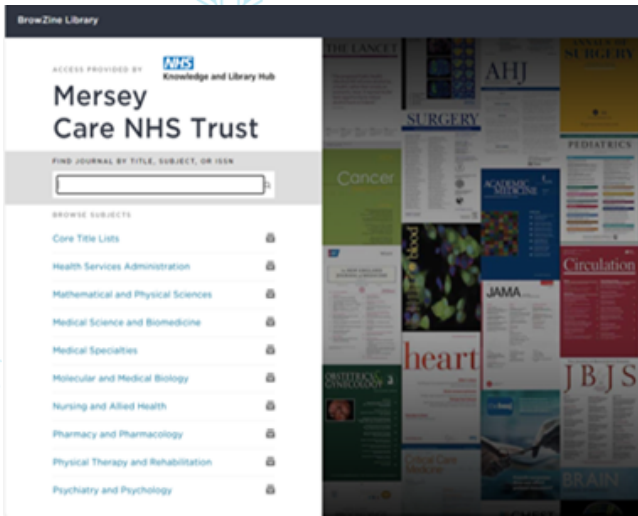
BrowZine Library

ACCESS PROVIDED BY NHS Knowledge and Library Hub

Mersey Care NHS Trust

FIND JOURNAL BY TITLE, SUBJECT, OR ISSN

BROWSE SUBJECTS

Core Title Lists

Health Services Administration

Mathematical and Physical Sciences

Medical Science and Biomedicine

Medical Specialties

Molecular and Medical Biology

Nursing and Allied Health

Pharmacy and Pharmacology

Physical Therapy and Rehabilitation

Psychiatry and Psychology

THE LANCET

AHJ

SURGERY

SURGERY

PEDIATRICS

Cancer

ACADEMIC MEDICINE

blood

Circulation

JAMA

heart

OBSTETRICS & GYNECOLOGY

JBJS

Critical Care Medicine

BRAIN